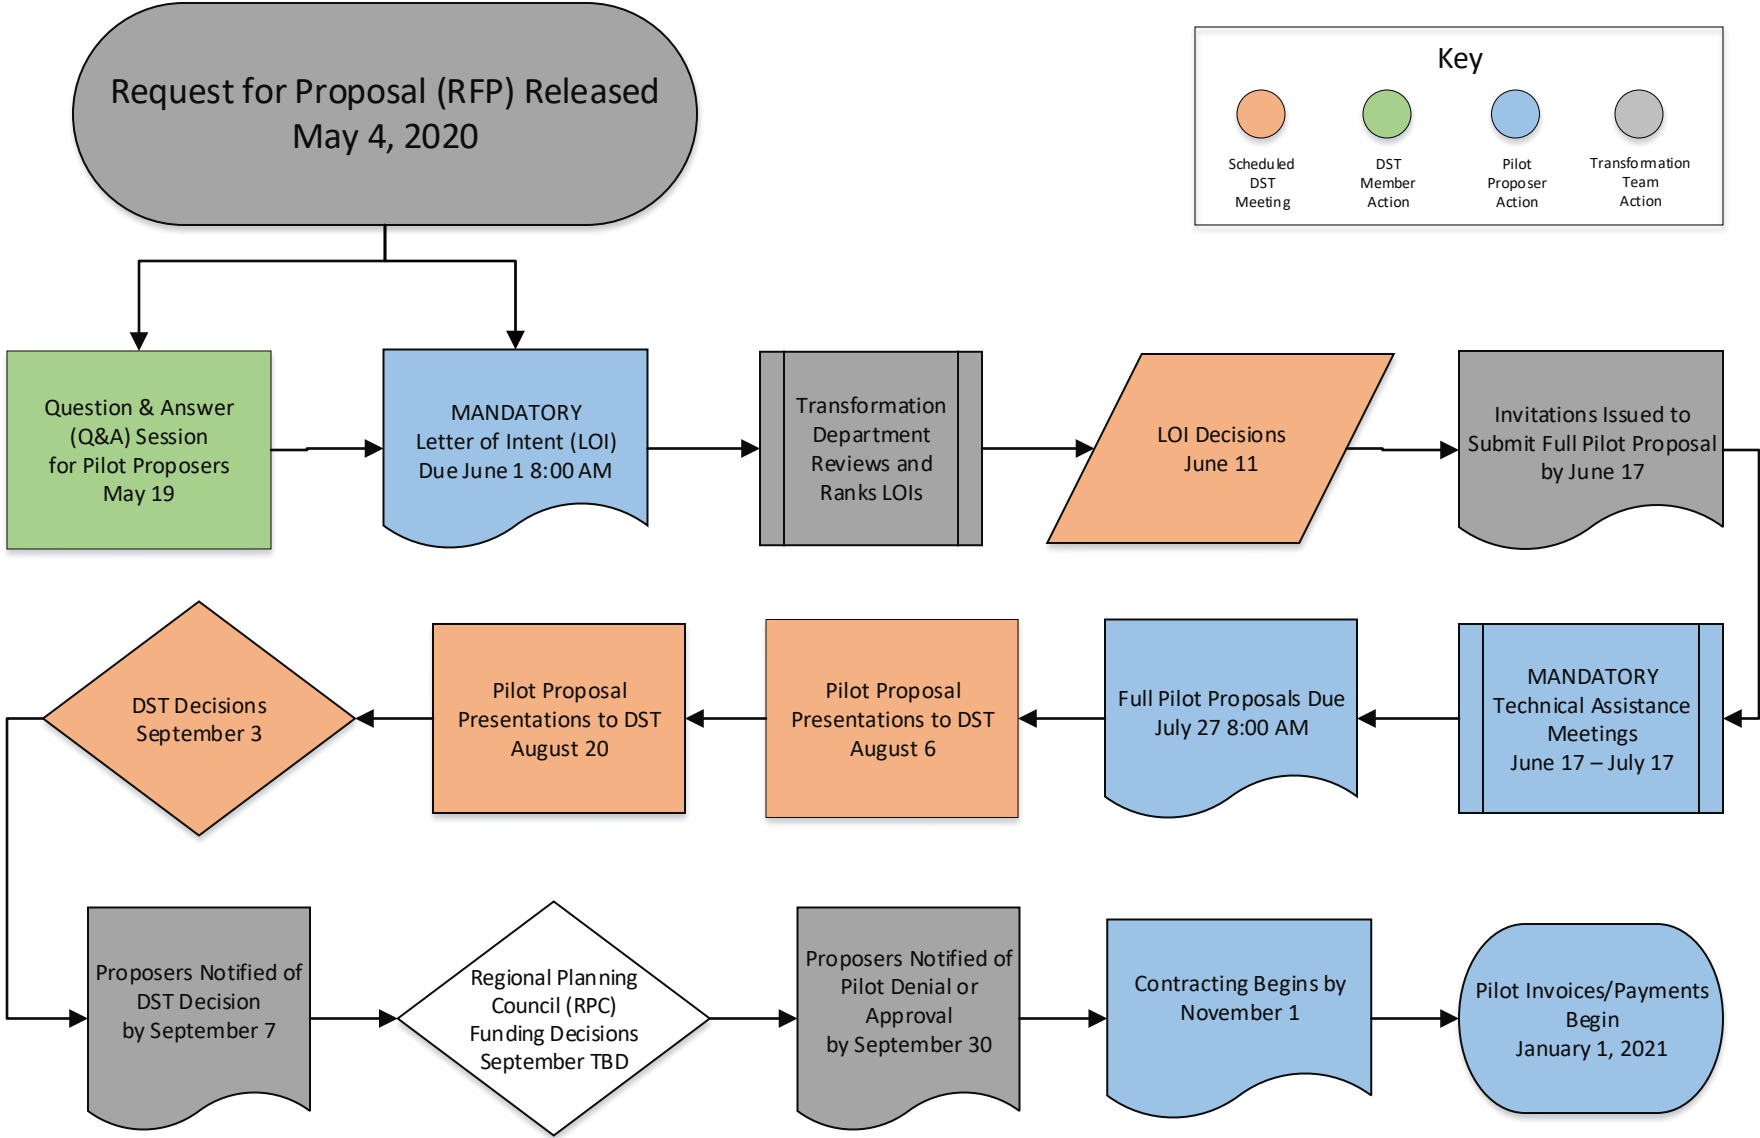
Request for Proposal (RFP) Released
May 4, 2020

Key

Scheduled DST Meeting

DST Member Action

Pilot Proposer Action

Transformation Team Action

Question & Answer (Q&A) Session for Pilot Proposers May 19

MANDATORY Letter of Intent (LOI) Due June 1 8:00 AM

Transformation Department Reviews and Ranks LOIs

LOI Decisions June 11

Invitations Issued to Submit Full Pilot Proposal by June 17

MANDATORY Technical Assistance Meetings June 17 – July 17

Full Pilot Proposals Due July 27 8:00 AM

Pilot Proposal Presentations to DST August 6

Pilot Proposal Presentations to DST August 20

DST Decisions September 3

Proposers Notified of DST Decision by September 7

Regional Planning Council (RPC) Funding Decisions September TBD

Proposers Notified of Pilot Denial or Approval by September 30

Contracting Begins by November 1

Pilot Invoices/Payments Begin January 1, 2021